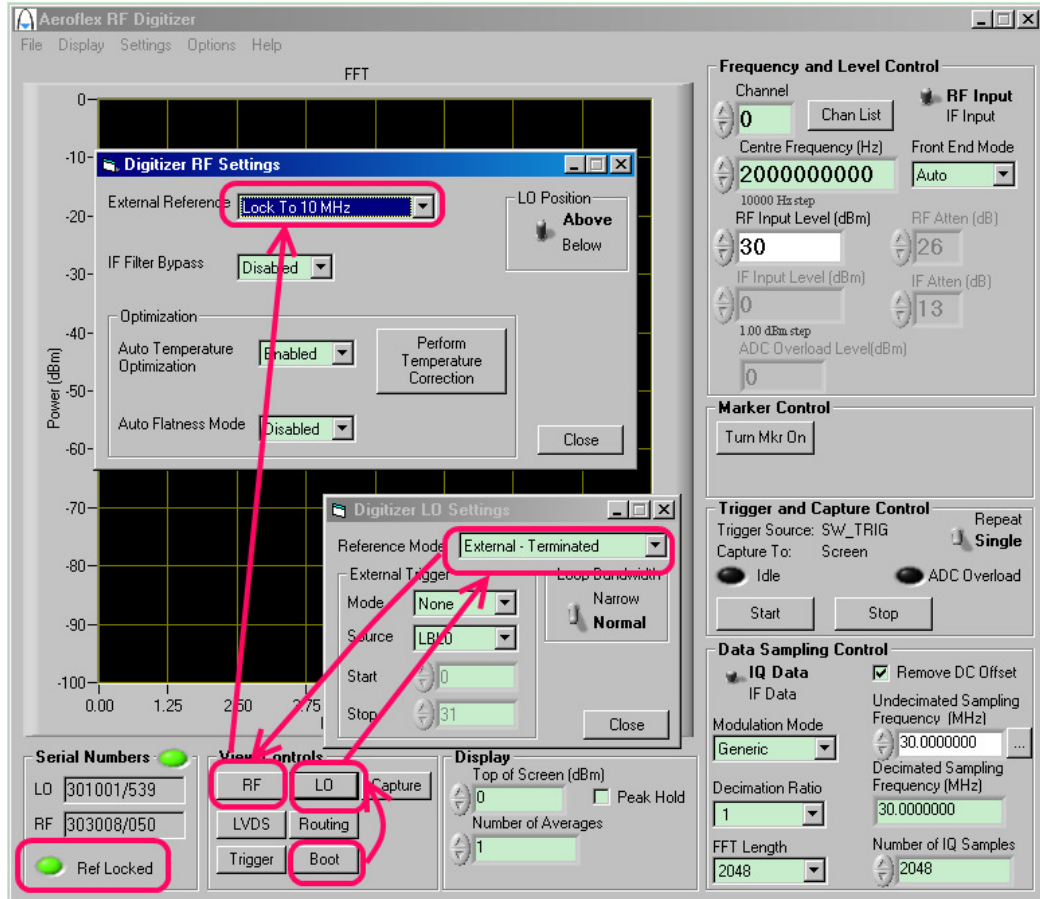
Aeroflex RF Digitizer

File Display Settings Options Help

FFT

0
-10
-20
-30
-40
-50
-60
-70
-80
-90
-100

Power (dBm)

0.00 1.25 2.50 3.75

Digitizer RF Settings

External Reference Lock To 10 MHz

LO Position
Above
Below

IF Filter Bypass Disabled

Optimization
Auto Temperature Optimization Enabled
Perform Temperature Correction
Auto Flatness Mode Disabled

Close

Digitizer LO Settings

Reference Mode External - Terminated

External Trigger
Mode None
Source LBL0
Start 0
Stop 31

Loop Bandwidth
Narrow
Normal

Close

Frequency and Level Control
Channel
0
Chan List
RF Input
IF Input
Centre Frequency (Hz)
2000000000
10000 Hz step
Front End Mode
Auto
RF Input Level (dBm)
30
RF Atten (dB)
26
IF Input Level (dBm)
0
1.00 dBm step
IF Atten (dB)
13
ADC Overload Level(dBm)
0

Marker Control
Turn Mkr On

Trigger and Capture Control
Trigger Source: SW_TRIG
Capture To: Screen
Repeat
Single
Idle
ADC Overload
Start
Stop

Data Sampling Control
IQ Data
IF Data
Remove DC Offset
Modulation Mode
Generic
Undecimated Sampling Frequency (MHz)
30.0000000
Decimation Ratio
1
Decimated Sampling Frequency (MHz)
30.0000000
FFT Length
2048
Number of IQ Samples
2048

Serial Numbers
LO 301001/539
RF 303008/050
Ref Locked

View Controls
RF
LO
Capture
LVDS
Routing
Trigger
Boot

Display
Top of Screen (dBm)
0
Peak Hold
Number of Averages
1